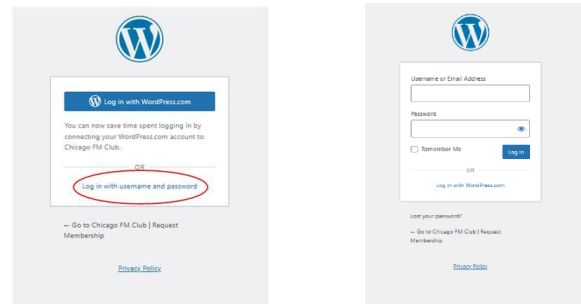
Log in with WordPress.com

You can now save time spent logging in by connecting your WordPress.com account to Chicago FM Club.

OR

Log in with username and password

← Go to Chicago FM Club | Request Membership

Privacy Policy

Username or Email Address

Password

Remember Me

Log in

OR

Log in with WordPress.com

Lost your password?

← Go to Chicago FM Club | Request Membership

Privacy Policy